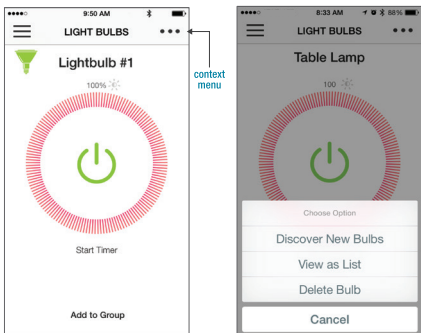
●●●●○ 9:50 AM

LIGHT BULBS •••

Lightbulb #1

100%

Start Timer

Add to Group

context menu

●●●●○ 8:33 AM 88%

LIGHT BULBS •••

Table Lamp

100

Choose Option

Discover New Bulbs

View as List

Delete Bulb

Cancel